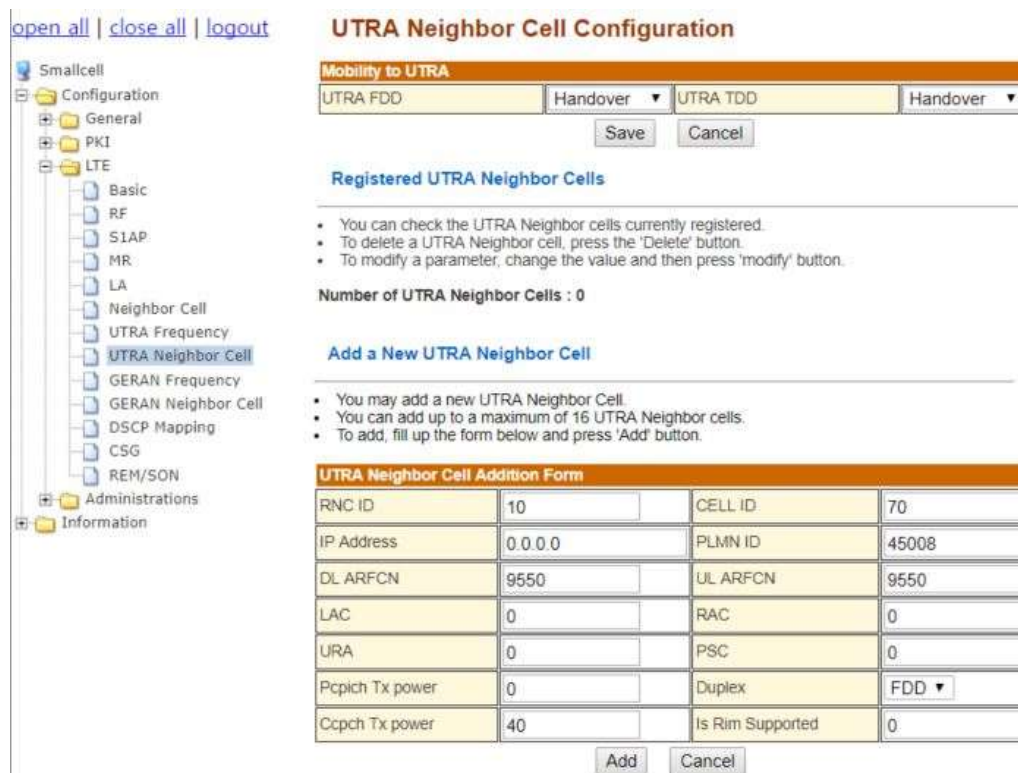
open all | close all | logout

Smallcell
Configuration
General
PKI
LTE
Basic
RF
S1AP
MR
LA
Neighbor Cell
UTRA Frequency
UTRA Neighbor Cell
GERAN Frequency
GERAN Neighbor Cell
DSCP Mapping
CSG
REM/SON
Administrations
Information

UTRA Neighbor Cell Configuration

| Mobility to UTRA | | | |
|---|---|---|---|
| UTRA FDD | Handover ▾ | UTRA TDD | Handover ▾ |

Save Cancel

Registered UTRA Neighbor Cells

- You can check the UTRA Neighbor cells currently registered.
- To delete a UTRA Neighbor cell, press the 'Delete' button.
- To modify a parameter, change the value and then press 'modify' button.

Number of UTRA Neighbor Cells : 0

Add a New UTRA Neighbor Cell

- You may add a new UTRA Neighbor Cell.
- You can add up to a maximum of 16 UTRA Neighbor cells.
- To add, fill up the form below and press 'Add' button.

| UTRA Neighbor Cell Addition Form | | | |
|---|---|---|---|
| RNC ID | 10 | CELL ID | 70 |
| IP Address | 0.0.0.0 | PLMN ID | 45008 |
| DL ARFCN | 9550 | UL ARFCN | 9550 |
| LAC | 0 | RAC | 0 |
| URA | 0 | PSC | 0 |
| Pcpich Tx power | 0 | Duplex | FDD ▾ |
| Ccpch Tx power | 40 | Is Rim Supported | 0 |

Add Cancel